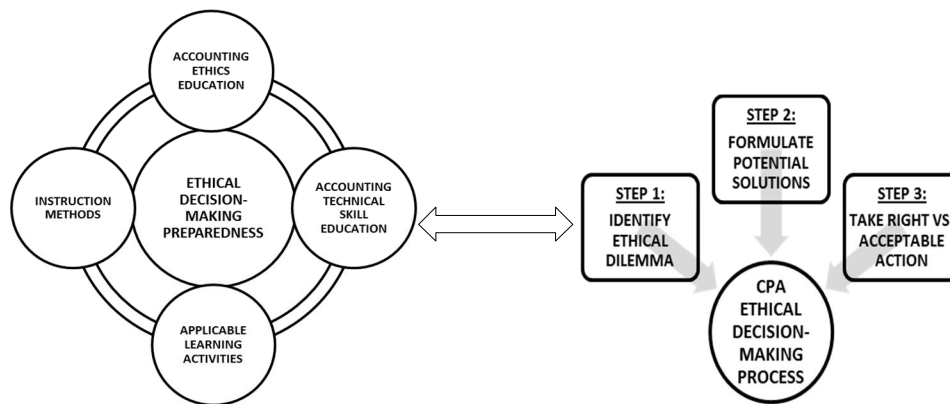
ACCOUNTING ETHICS EDUCATION

INSTRUCTION METHODS

ETHICAL DECISION-MAKING PREPAREDNESS

ACCOUNTING TECHNICAL SKILL EDUCATION

APPLICABLE LEARNING ACTIVITIES

STEP 2:
FORMULATE POTENTIAL SOLUTIONS

STEP 1:
IDENTIFY ETHICAL DILEMMA

STEP 3:
TAKE RIGHT VS ACCEPTABLE ACTION

CPA ETHICAL DECISION-MAKING PROCESS